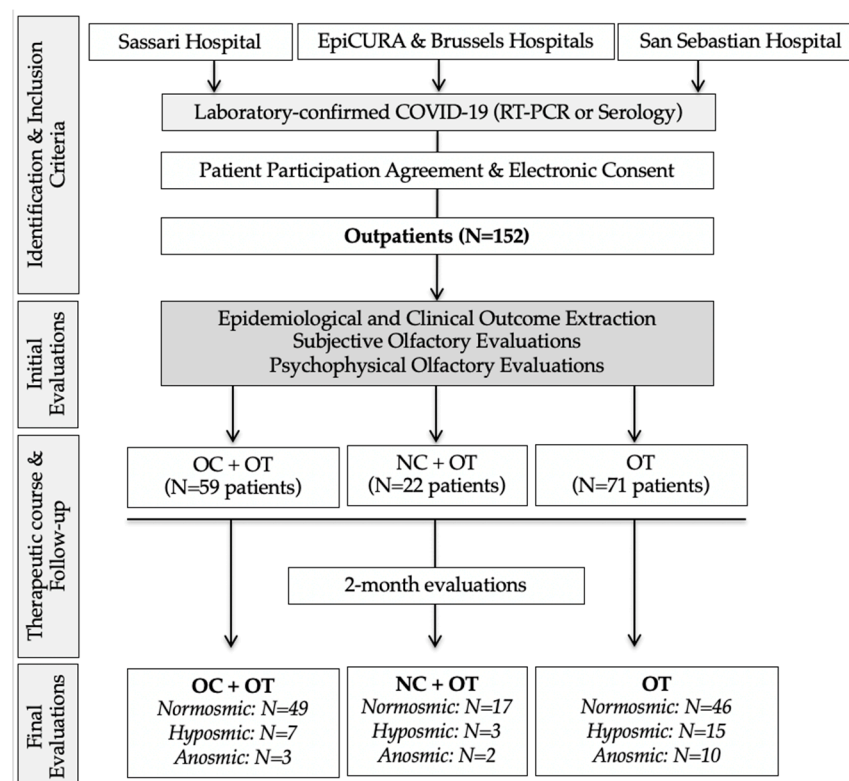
Identification & Inclusion Criteria

Sassari Hospital

EpiCURA & Brussels Hospitals

San Sebastian Hospital

Laboratory-confirmed COVID-19 (RT-PCR or Serology)

Patient Participation Agreement & Electronic Consent

**Outpatients (N=152)**

Initial Evaluations

Epidemiological and Clinical Outcome Extraction
Subjective Olfactory Evaluations
Psychophysical Olfactory Evaluations

Therapeutic course & Follow-up

OC + OT
(N=59 patients)

NC + OT
(N=22 patients)

OT
(N=71 patients)

2-month evaluations

Final Evaluations

**OC + OT**
*Normosmic: N=49*
*Hyposmic: N=7*
*Anosmic: N=3*

**NC + OT**
*Normosmic: N=17*
*Hyposmic: N=3*
*Anosmic: N=2*

**OT**
*Normosmic: N=46*
*Hyposmic: N=15*
*Anosmic: N=10*